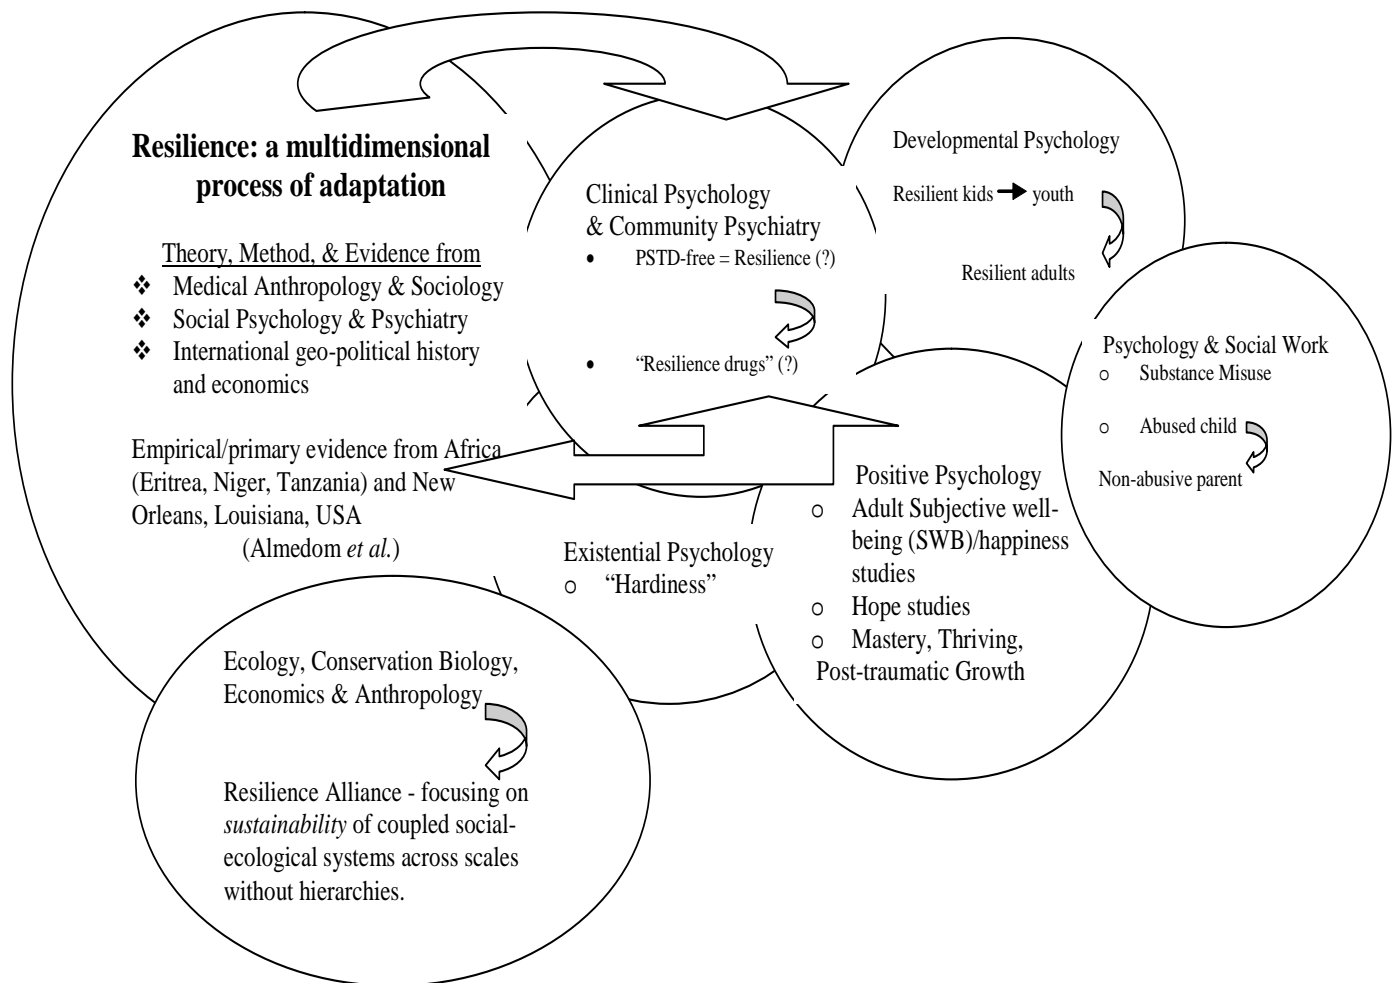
**Resilience: a multidimensional process of adaptation**

Theory, Method, & Evidence from
❖ Medical Anthropology & Sociology
❖ Social Psychology & Psychiatry
❖ International geo-political history and economics

Empirical/primary evidence from Africa (Eritrea, Niger, Tanzania) and New Orleans, Louisiana, USA
(Almedom *et al.*)

Clinical Psychology & Community Psychiatry
• PSTD-free = Resilience (?)
• "Resilience drugs" (?)

Developmental Psychology
Resilient kids → youth
Resilient adults

Psychology & Social Work
o Substance Misuse
o Abused child
Non-abusive parent

Positive Psychology
o Adult Subjective well-being (SWB)/happiness studies
o Hope studies
o Mastery, Thriving, Post-traumatic Growth

Existential Psychology
o "Hardiness"

Ecology, Conservation Biology, Economics & Anthropology

Resilience Alliance - focusing on *sustainability* of coupled social-ecological systems across scales without hierarchies.